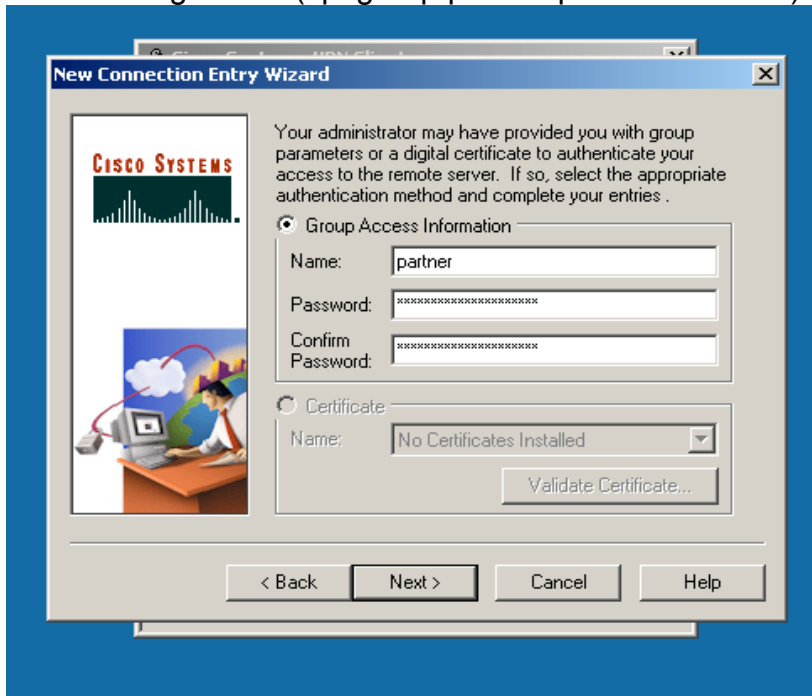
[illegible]

New Connection Entry Wizard

CISCO SYSTEMS

Your administrator may have provided you with group parameters or a digital certificate to authenticate your access to the remote server. If so, select the appropriate authentication method and complete your entries .

Group Access Information

Name: partner

Password: ********************

Confirm Password: ********************

Certificate

Name: No Certificates Installed

Validate Certificate...

< Back

Next >

Cancel

Help